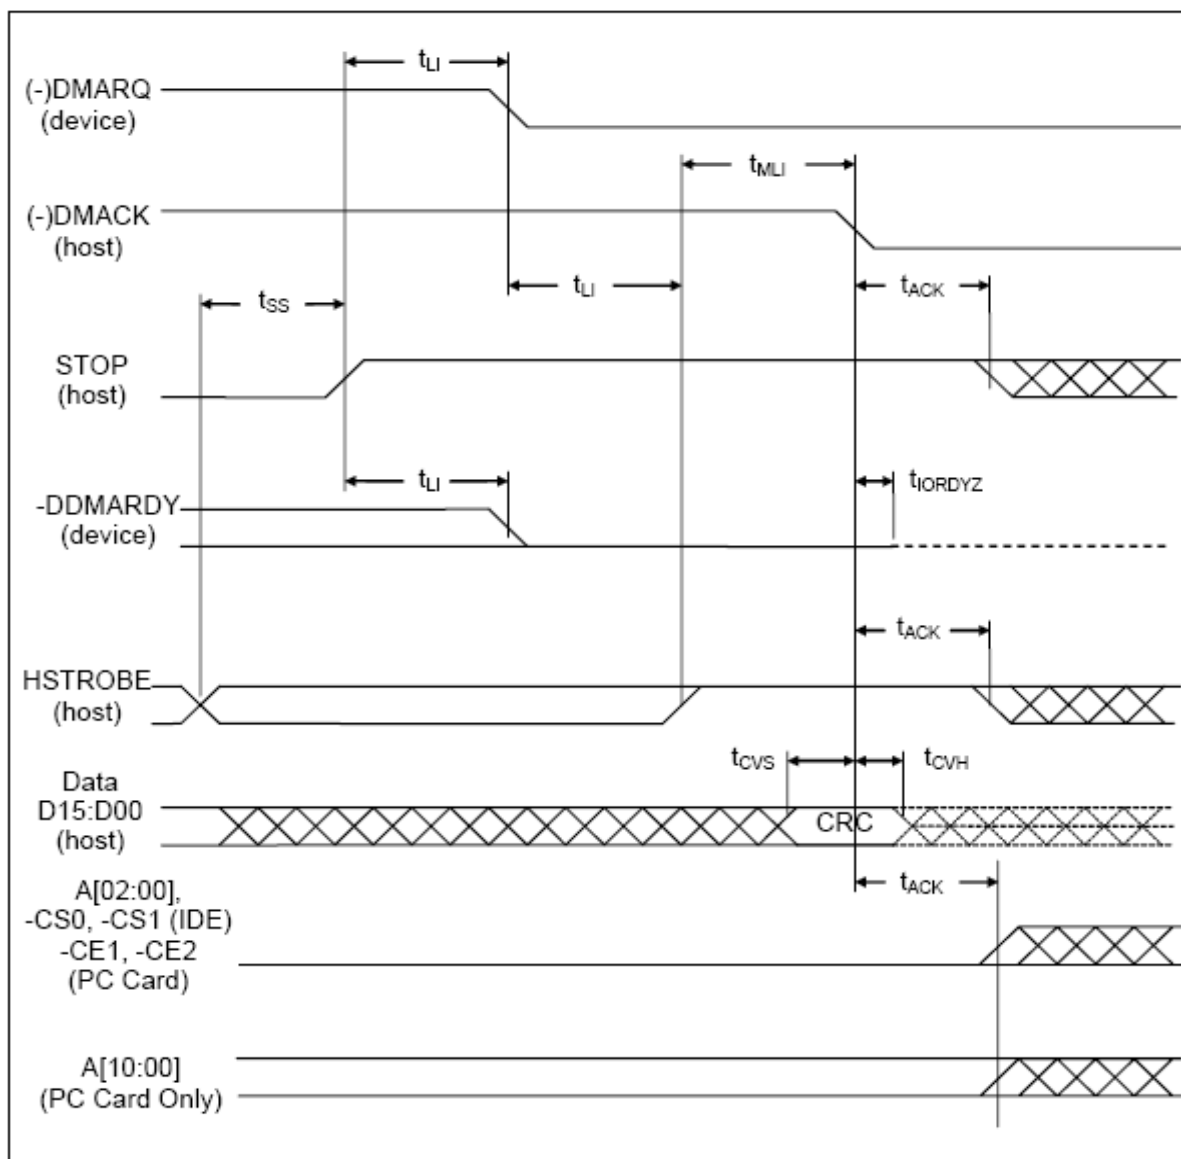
$t_{LI}$

(-)DMARQ
(device)

$t_{MLI}$

(-)DMACK
(host)

$t_{SS}$

$t_{LI}$

$t_{ACK}$

STOP
(host)

$t_{LI}$

$t_{IORDYZ}$

-DDMARDY
(device)

$t_{ACK}$

HSTROBE
(host)

$t_{CVS}$

$t_{CVH}$

Data
D15:D00
(host)

CRC

$t_{ACK}$

A[02:00],
-CS0, -CS1 (IDE)
-CE1, -CE2
(PC Card)

A[10:00]
(PC Card Only)